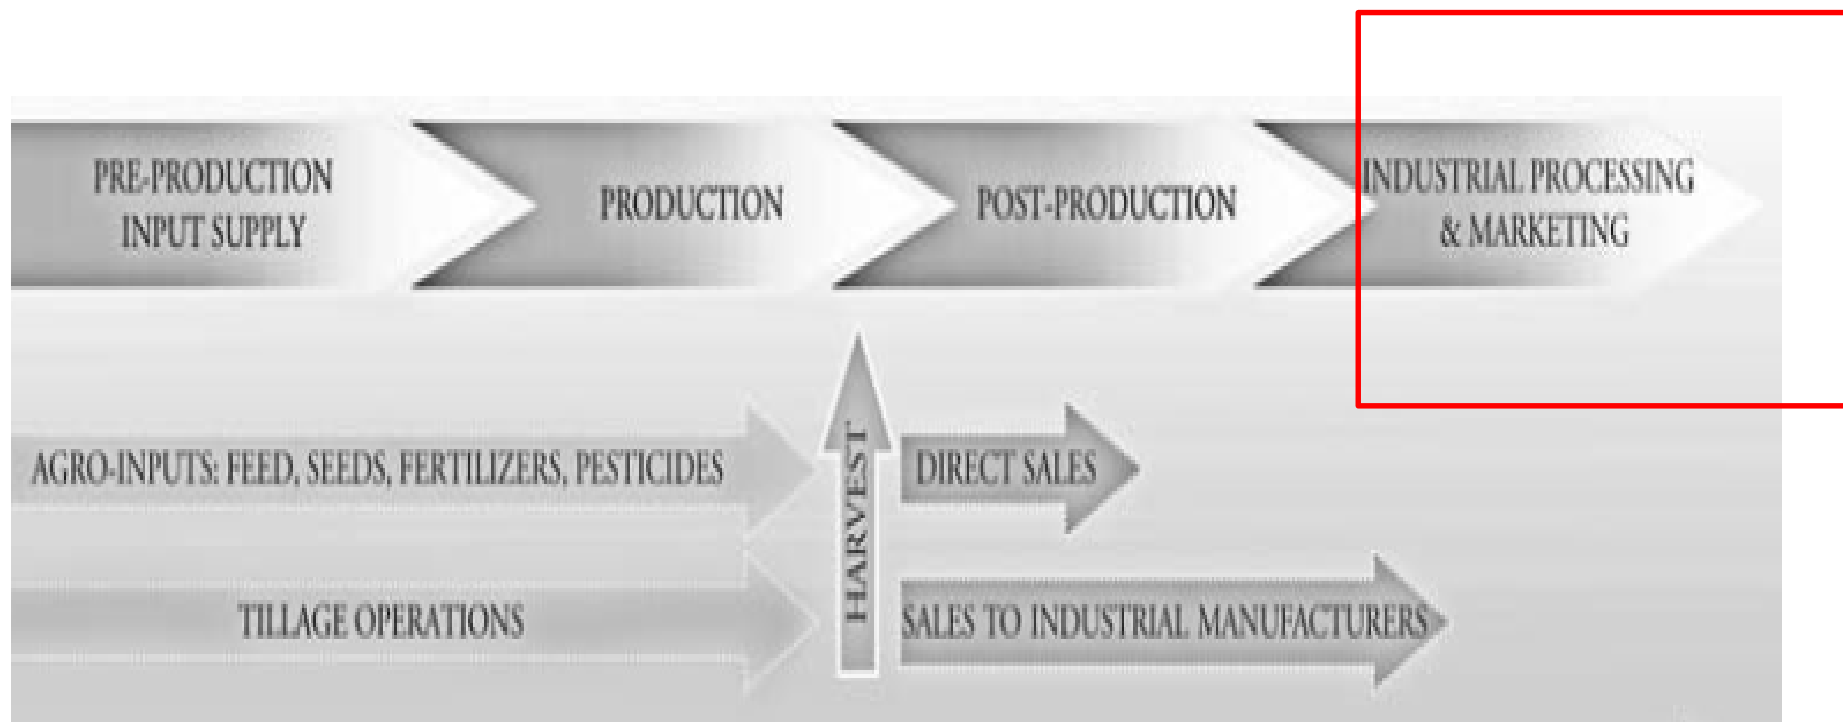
PRE-PRODUCTION INPUT SUPPLY

PRODUCTION

POST-PRODUCTION

INDUSTRIAL PROCESSING & MARKETING

AGRO-INPUTS: FEED, SEEDS, FERTILIZERS, PESTICIDES

HARVEST

DIRECT SALES

TILLAGE OPERATIONS

SALES TO INDUSTRIAL MANUFACTURERS